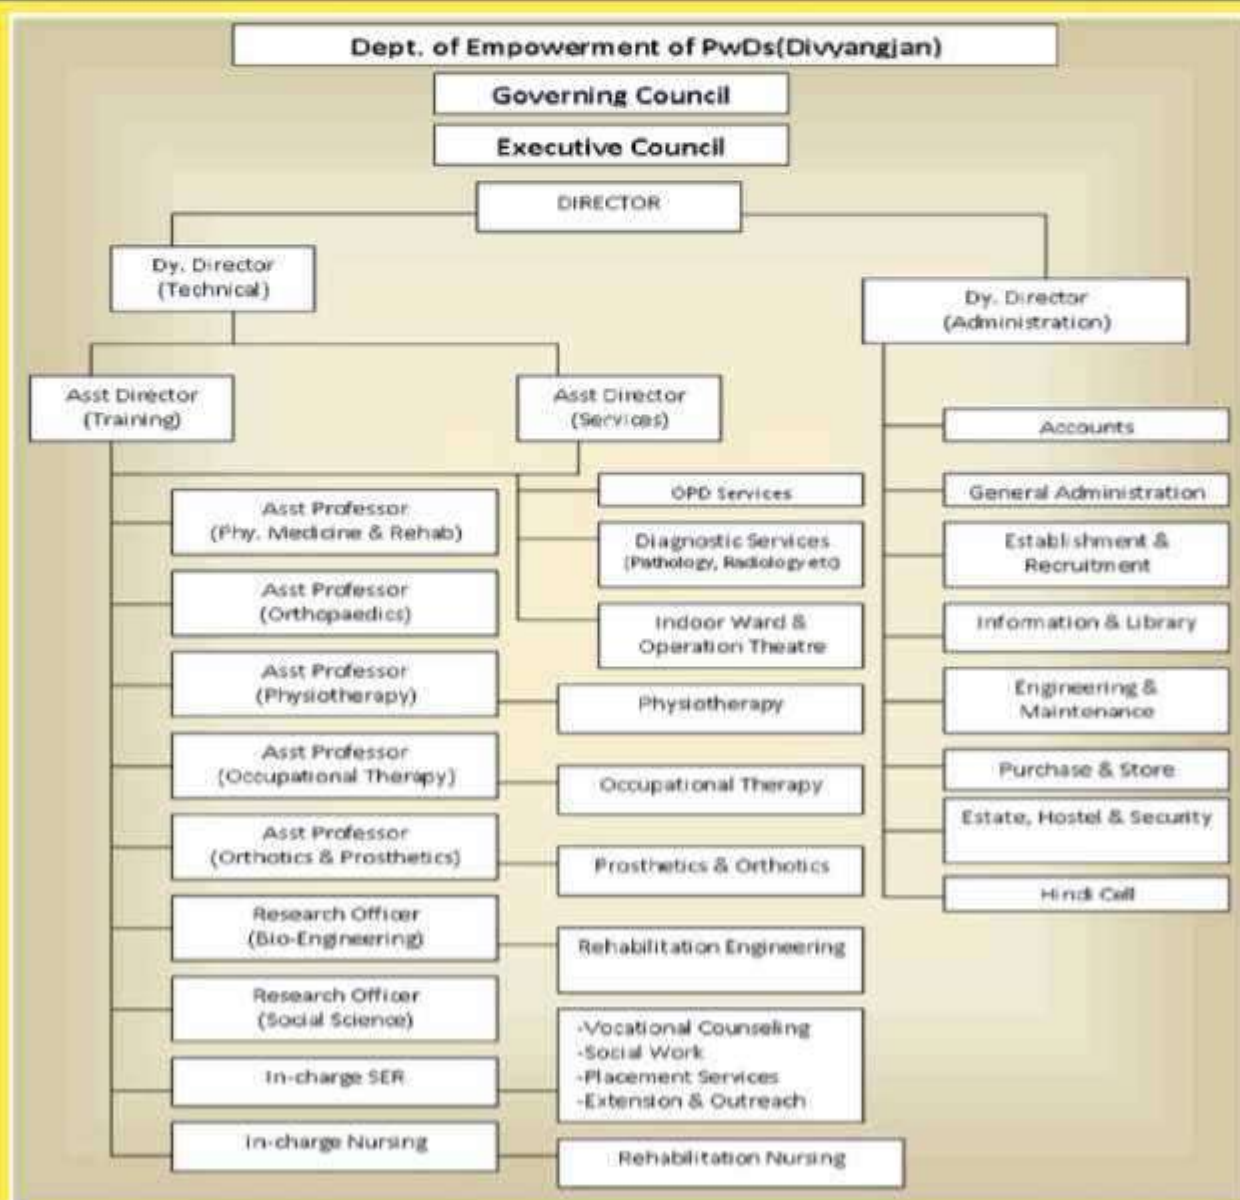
Dept. of Empowerment of PwDs(Divyangjan)

Governing Council

Executive Council

DIRECTOR

Dy. Director (Technical)

Dy. Director (Administration)

Asst Director (Training)

Asst Director (Services)

Accounts

OPD Services

General Administration

Asst Professor (Phy. Medicine & Rehab)

Diagnostic Services (Pathology, Radiology etc)

Establishment & Recruitment

Asst Professor (Orthopaedics)

Indoor Ward & Operation Theatre

Information & Library

Asst Professor (Physiotherapy)

Physiotherapy

Engineering & Maintenance

Asst Professor (Occupational Therapy)

Occupational Therapy

Purchase & Store

Estate, Hostel & Security

Asst Professor (Orthotics & Prosthetics)

Prosthetics & Orthotics

Hindi Cell

Research Officer (Bio-Engineering)

Rehabilitation Engineering

Research Officer (Social Science)

-Vocational Counseling
-Social Work
-Placement Services
-Extension & Outreach

In-charge SER

In-charge Nursing

Rehabilitation Nursing